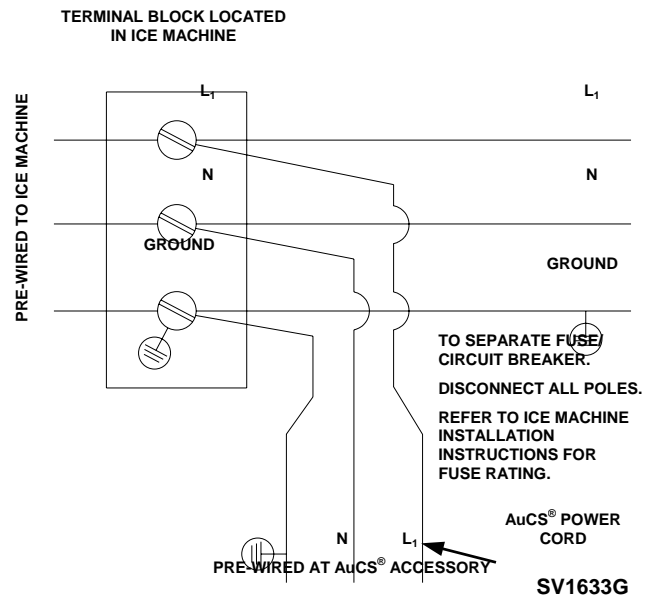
TERMINAL BLOCK LOCATED IN ICE MACHINE

PRE-WIRED TO ICE MACHINE

$L_1$

N

GROUND

$L_1$

N

GROUND

TO SEPARATE FUSE/ CIRCUIT BREAKER.

DISCONNECT ALL POLES.

REFER TO ICE MACHINE INSTALLATION INSTRUCTIONS FOR FUSE RATING.

AuCS® POWER CORD

N

$L_1$

PRE-WIRED AT AuCS® ACCESSORY

SV1633G